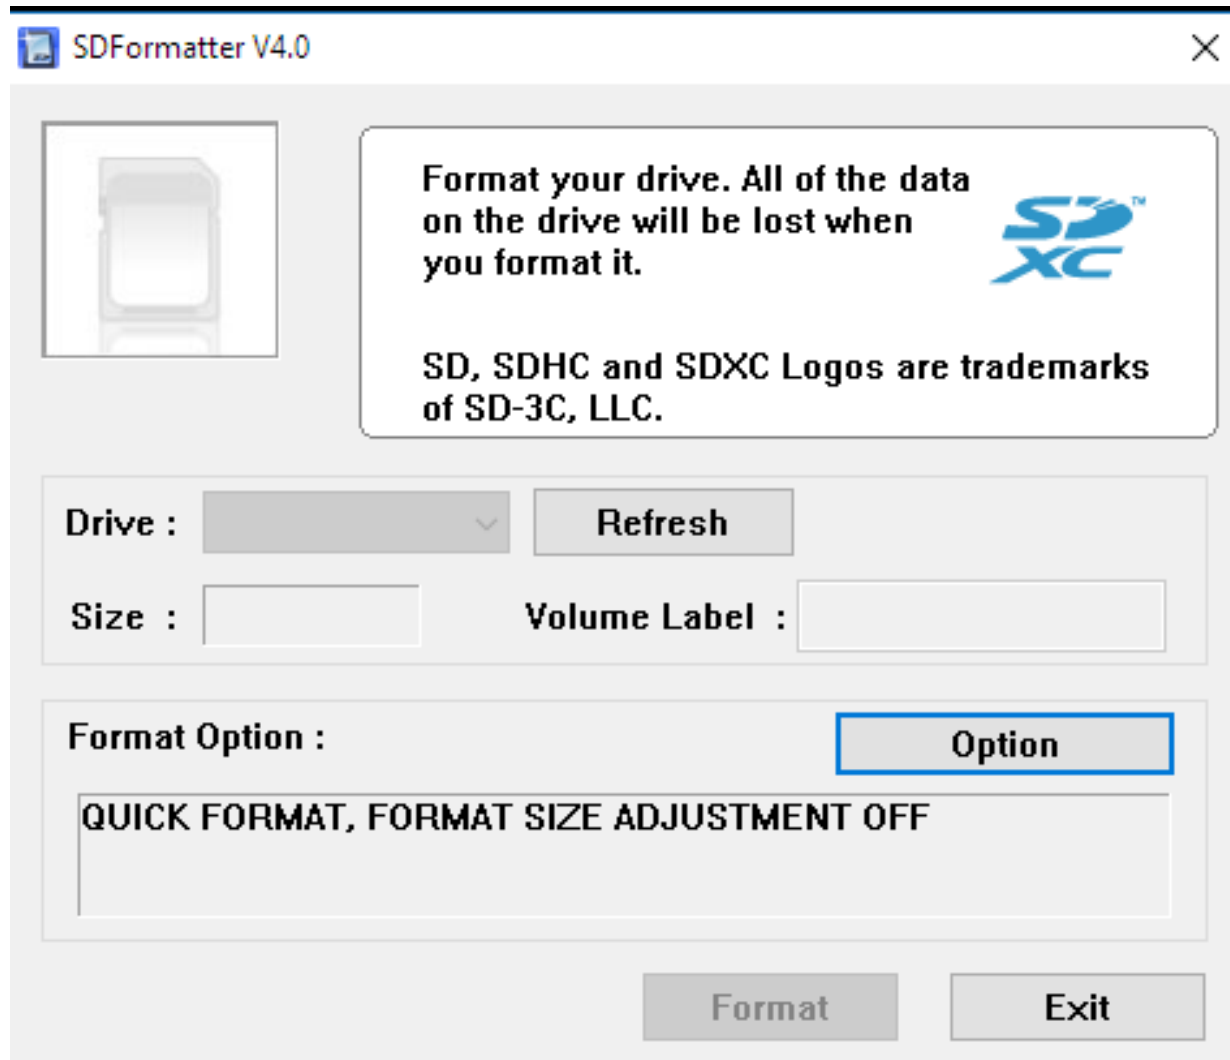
SDFormatter V4.0

Format your drive. All of the data on the drive will be lost when you format it.

SD XC ™

SD, SDHC and SDXC Logos are trademarks of SD-3C, LLC.

Drive :

Refresh

Size :

Volume Label :

Format Option :

Option

QUICK FORMAT, FORMAT SIZE ADJUSTMENT OFF

Format

Exit